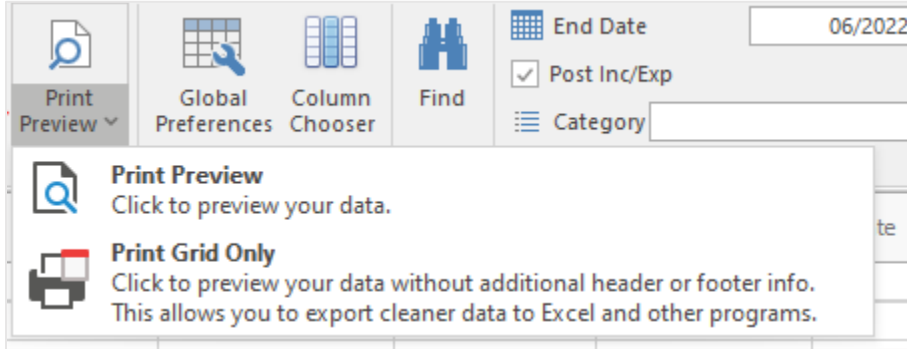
Print Preview

Global Preferences

Column Chooser

Find

End Date

06/2022

Post Inc/Exp

Category

Print Preview
Click to preview your data.

Print Grid Only
Click to preview your data without additional header or footer info. This allows you to export cleaner data to Excel and other programs.

te